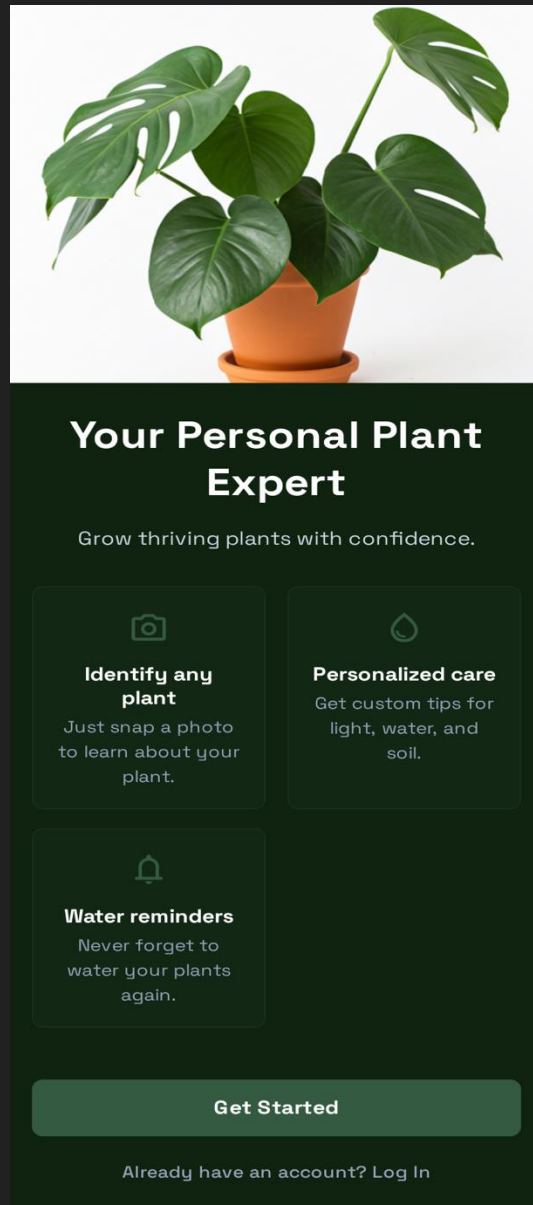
Your Personal Plant Expert

Grow thriving plants with confidence.

Identify any plant
Just snap a photo to learn about your plant.

Personalized care
Get custom tips for light, water, and soil.

Water reminders
Never forget to water your plants again.

Get Started

Already have an account? Log In